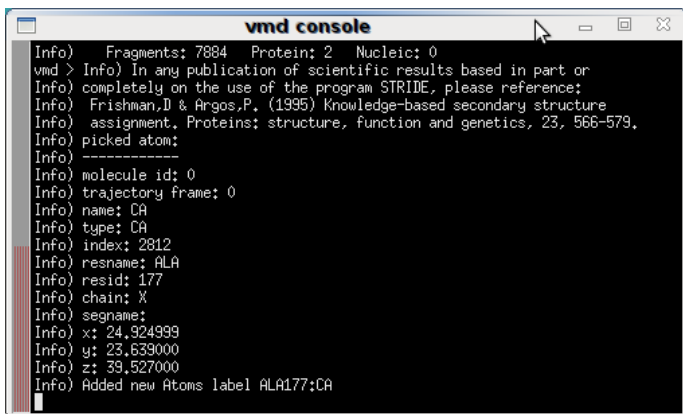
vmd console

Info)    Fragments: 7884   Protein: 2   Nucleic: 0
vmd > Info) In any publication of scientific results based in part or
Info) completely on the use of the program STRIDE, please reference:
Info)  Frishman,D & Argos,P. (1995) Knowledge-based secondary structure
Info)  assignment. Proteins: structure, function and genetics, 23, 566-579.
Info) picked atom:
Info) ------------
Info) molecule id: 0
Info) trajectory frame: 0
Info) name: CA
Info) type: CA
Info) index: 2812
Info) resname: ALA
Info) resid: 177
Info) chain: X
Info) segname:
Info) x: 24.924999
Info) y: 23.639000
Info) z: 39.527000
Info) Added new Atoms label ALA177:CA